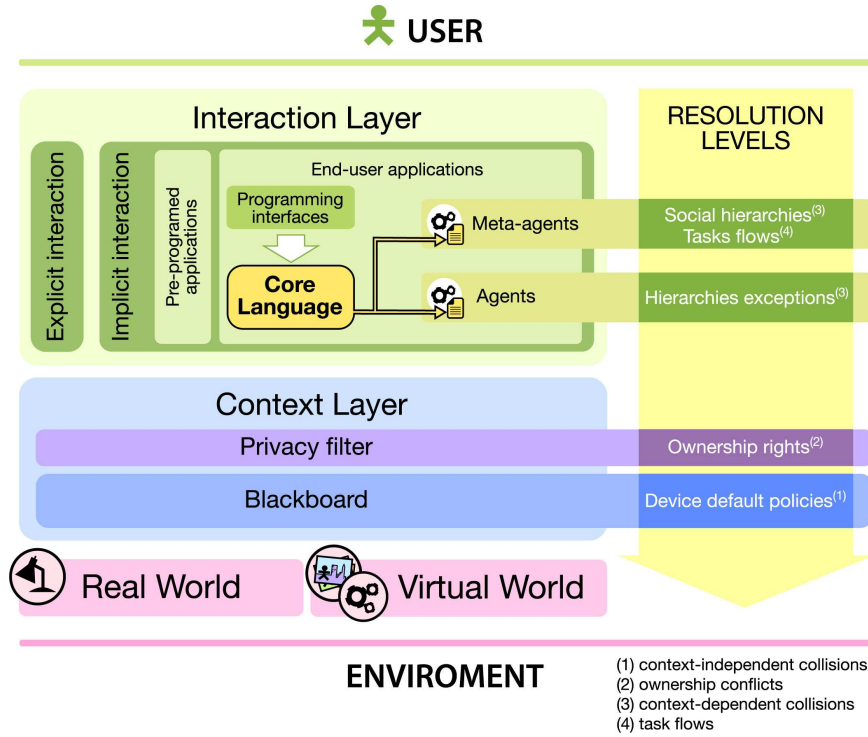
USER

Interaction Layer

Explicit interaction

Implicit interaction

Pre-programed applications

End-user applications

Programming interfaces

Core Language

Meta-agents

Agents

RESOLUTION LEVELS

Social hierarchies$^{(3)}$ Tasks flows$^{(4)}$

Hierarchies exceptions$^{(3)}$

Context Layer

Privacy filter

Ownership rights$^{(2)}$

Blackboard

Device default policies$^{(1)}$

Real World

Virtual World

ENVIROMENT

(1) context-independent collisions
(2) ownership conflicts
(3) context-dependent collisions
(4) task flows